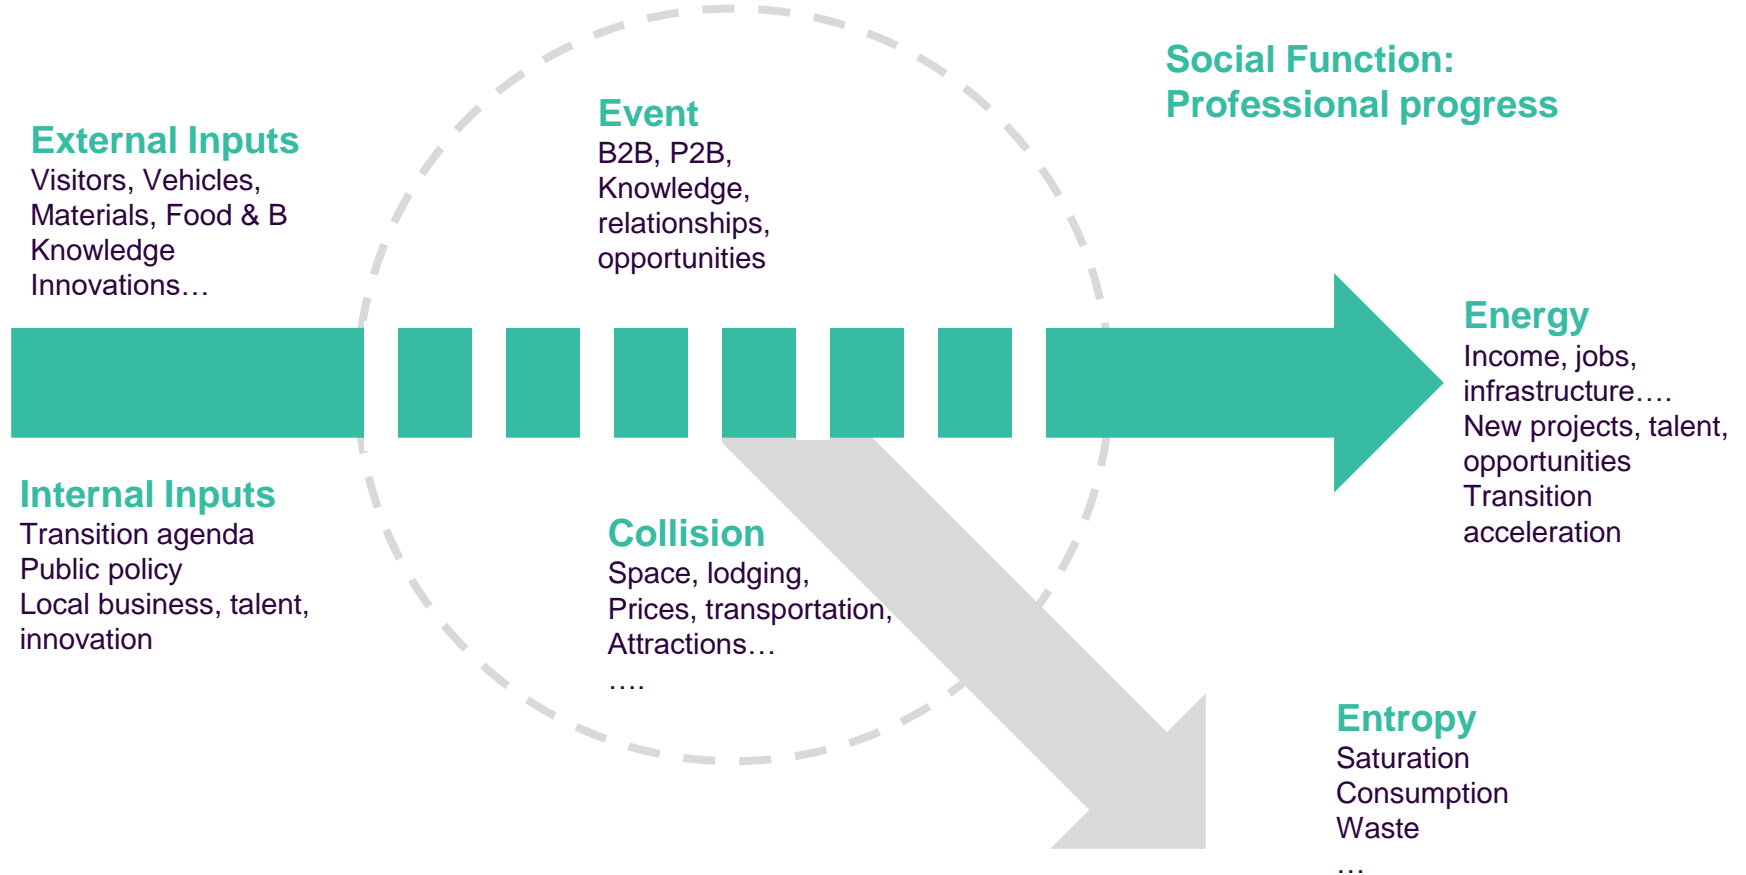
External Inputs
Visitors, Vehicles, Materials, Food & B Knowledge Innovations…

Event
B2B, P2B, Knowledge, relationships, opportunities

Social Function:
Professional progress

Energy
Income, jobs, infrastructure….
New projects, talent, opportunities
Transition acceleration

Internal Inputs
Transition agenda
Public policy
Local business, talent, innovation

Collision
Space, lodging,
Prices, transportation,
Attractions…
….

Entropy
Saturation
Consumption
Waste
…